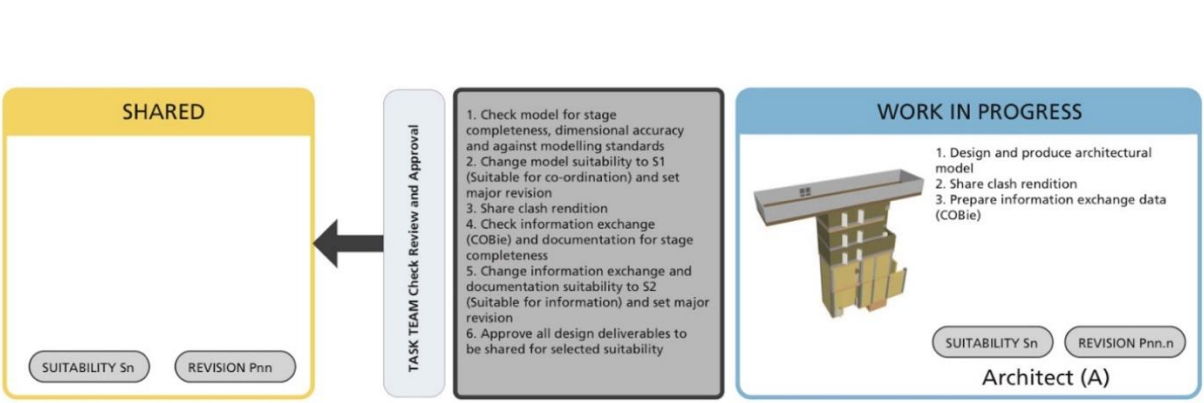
SHARED

SUITABILITY Sn

REVISION Pnn

TASK TEAM Check Review and Approval

1. Check model for stage completeness, dimensional accuracy and against modelling standards
2. Change model suitability to S1 (Suitable for co-ordination) and set major revision
3. Share clash rendition
4. Check information exchange (COBie) and documentation for stage completeness
5. Change information exchange and documentation suitability to S2 (Suitable for information) and set major revision
6. Approve all design deliverables to be shared for selected suitability

WORK IN PROGRESS

1. Design and produce architectural model
2. Share clash rendition
3. Prepare information exchange data (COBie)

SUITABILITY Sn

REVISION Pnn.n

Architect (A)